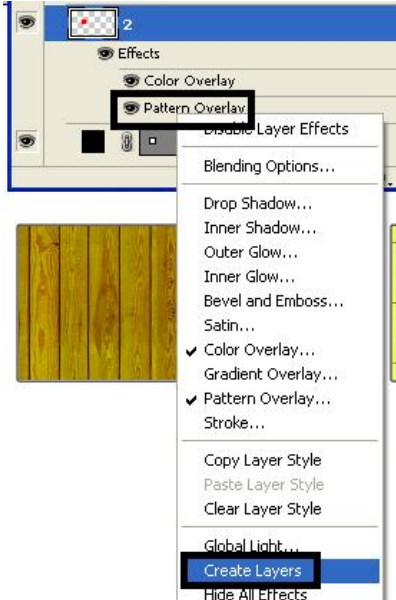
2
Effects
Color Overlay
Pattern Overlay
Disable Layer Effects
Blending Options...
Drop Shadow...
Inner Shadow...
Outer Glow...
Inner Glow...
Bevel and Emboss...
Satin...
✔ Color Overlay...
Gradient Overlay...
✔ Pattern Overlay...
Stroke...
Copy Layer Style
Paste Layer Style
Clear Layer Style
Global Light...
Create Layers
Hide All Effects